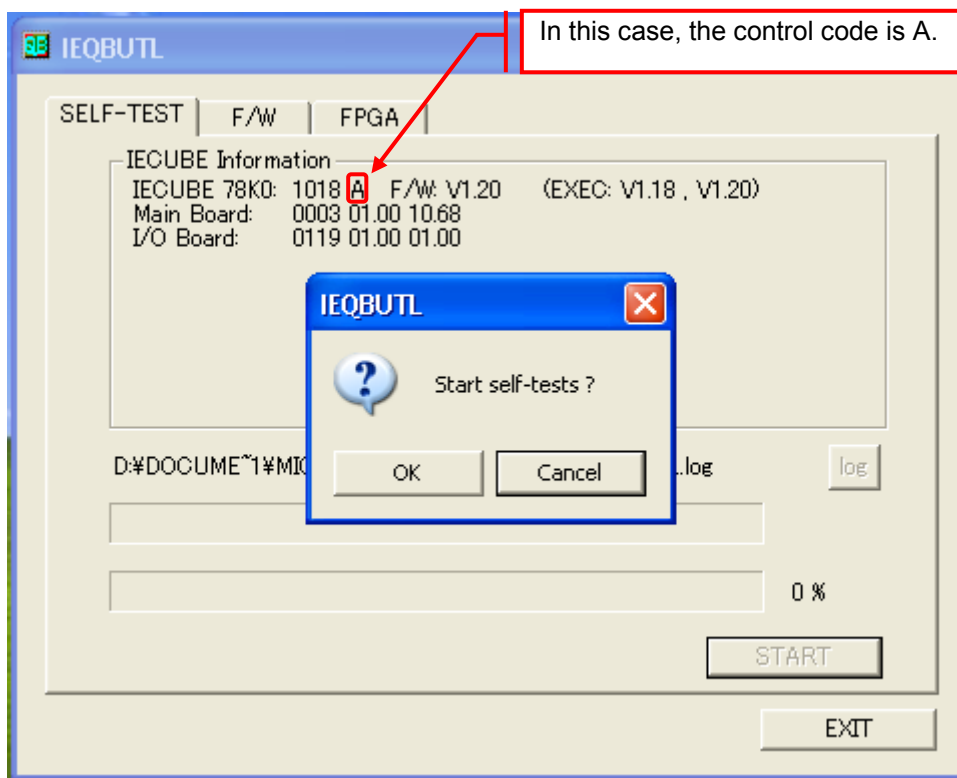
IEQBUTL

In this case, the control code is A.

SELF-TEST F/W FPGA

IECUBE Information
IECUBE 78K0: 1018 A F/W: V1.20 (EXEC: V1.18 , V1.20)
Main Board: 0003 01.00 10.68
I/O Board: 0119 01.00 01.00

IEQBUTL

Start self-tests ?

OK Cancel

D:¥DOCUME~1¥MI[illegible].log

log

0 %

START

EXIT